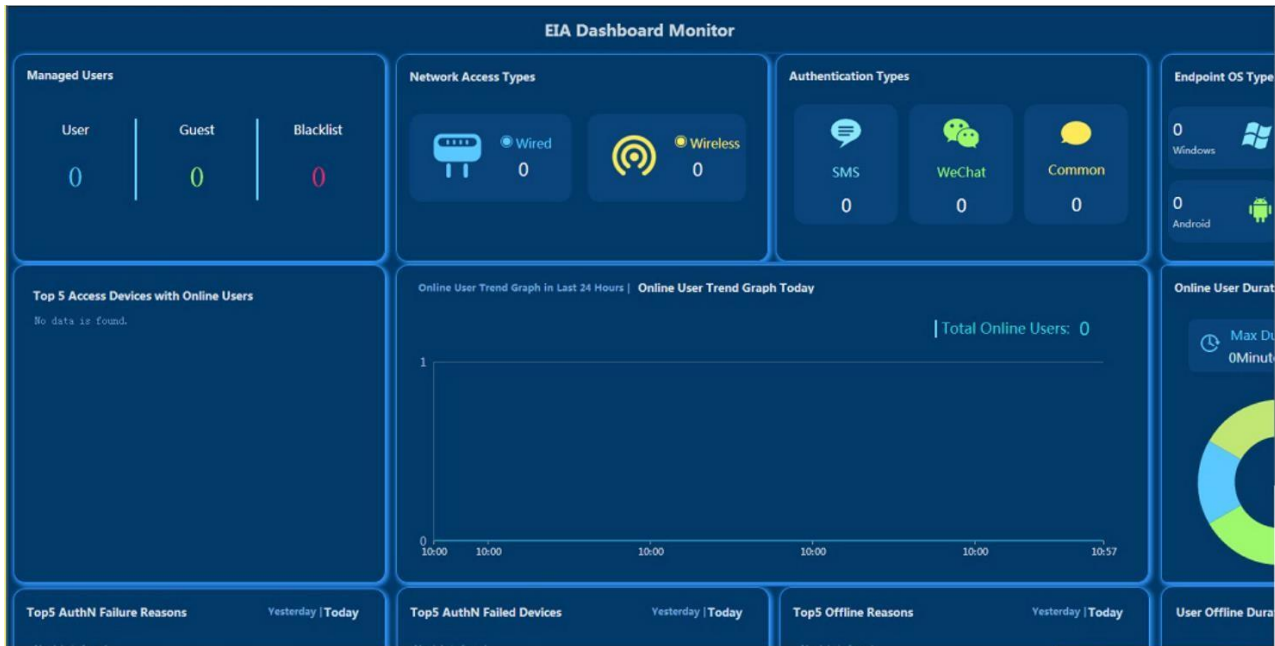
EIA Dashboard Monitor

Managed Users

User
0

Guest
0

Blacklist
0

Network Access Types

Wired
0

Wireless
0

Authentication Types

SMS
0

WeChat
0

Common
0

Endpoint OS Type

0
Windows

0
Android

Top 5 Access Devices with Online Users

No data is found.

Online User Trend Graph in Last 24 Hours | Online User Trend Graph Today

Total Online Users: 0

1

0

10:00 10:00 10:00 10:00 10:00 10:57

Online User Durat

Max Du
0Minut

Top5 AuthN Failure Reasons Yesterday | Today

Top5 AuthN Failed Devices Yesterday | Today

Top5 Offline Reasons Yesterday | Today

User Offline Dura